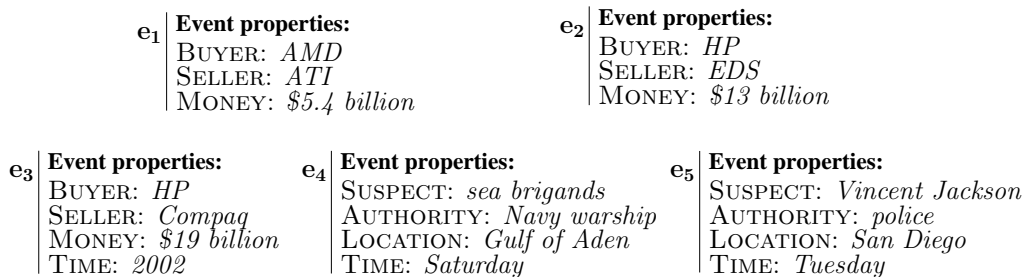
$\mathbf{e_1}$ Event properties:
Buyer: *AMD*
Seller: *ATI*
Money: *\$5.4 billion*

$\mathbf{e_2}$ Event properties:
Buyer: *HP*
Seller: *EDS*
Money: *\$13 billion*

$\mathbf{e_3}$ Event properties:
Buyer: *HP*
Seller: *Compaq*
Money: *\$19 billion*
Time: *2002*

$\mathbf{e_4}$ Event properties:
Suspect: *sea brigands*
Authority: *Navy warship*
Location: *Gulf of Aden*
Time: *Saturday*

$\mathbf{e_5}$ Event properties:
Suspect: *Vincent Jackson*
Authority: *police*
Location: *San Diego*
Time: *Tuesday*